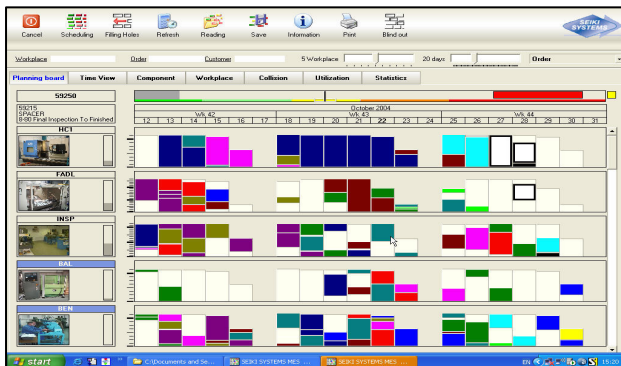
Cancel Scheduling Filling Holes Refresh Reading Save Information Print Blind out

SEIKI SYSTEMS

Workplace Order Customer 5 Workplace 20 days Order

Planning board Time View Component Workplace Collision Utilization Statistics

59250

59215
SPACER
8-80 Final Inspection To Finished

October 2004

Wk 42 Wk 43 Wk 44

12 13 14 15 16 17 18 19 20 21 22 23 24 25 26 27 28 29 30 31

HC1

FADL

INSP

BAL

BEN

start C:\Documents and Se... SEIKI SYSTEMS MES ... SEIKI SYSTEME MES ... EN 15:20